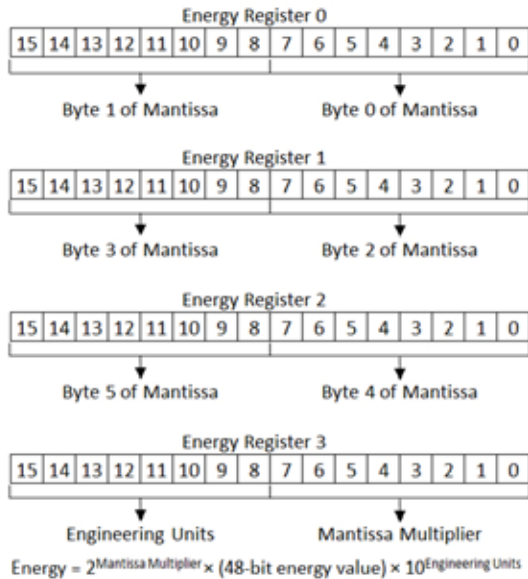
Energy Register 0

| 15 | 14 | 13 | 12 | 11 | 10 | 9 | 8 | 7 | 6 | 5 | 4 | 3 | 2 | 1 | 0 |
|---|---|---|---|---|---|---|---|---|---|---|---|---|---|---|---|

Byte 1 of Mantissa

Byte 0 of Mantissa

Energy Register 1

| 15 | 14 | 13 | 12 | 11 | 10 | 9 | 8 | 7 | 6 | 5 | 4 | 3 | 2 | 1 | 0 |
|---|---|---|---|---|---|---|---|---|---|---|---|---|---|---|---|

Byte 3 of Mantissa

Byte 2 of Mantissa

Energy Register 2

| 15 | 14 | 13 | 12 | 11 | 10 | 9 | 8 | 7 | 6 | 5 | 4 | 3 | 2 | 1 | 0 |
|---|---|---|---|---|---|---|---|---|---|---|---|---|---|---|---|

Byte 5 of Mantissa

Byte 4 of Mantissa

Energy Register 3

| 15 | 14 | 13 | 12 | 11 | 10 | 9 | 8 | 7 | 6 | 5 | 4 | 3 | 2 | 1 | 0 |
|---|---|---|---|---|---|---|---|---|---|---|---|---|---|---|---|

Engineering Units

Mantissa Multiplier

Energy = $2^{\text{Mantissa Multiplier}}$ × (48-bit energy value) × $10^{\text{Engineering Units}}$